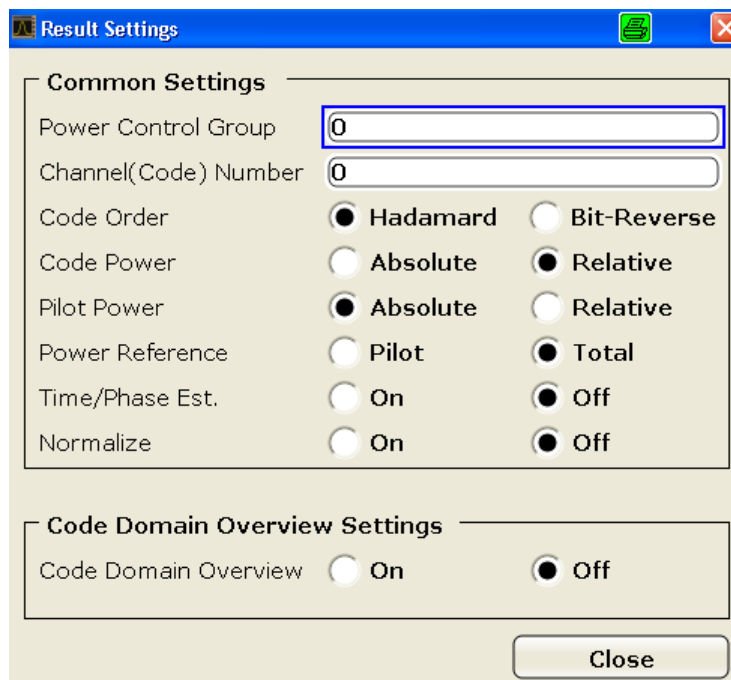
Result Settings

Common Settings

Power Control Group 0

Channel(Code) Number 0

Code Order Hadamard Bit-Reverse

Code Power Absolute Relative

Pilot Power Absolute Relative

Power Reference Pilot Total

Time/Phase Est. On Off

Normalize On Off

Code Domain Overview Settings

Code Domain Overview On Off

Close